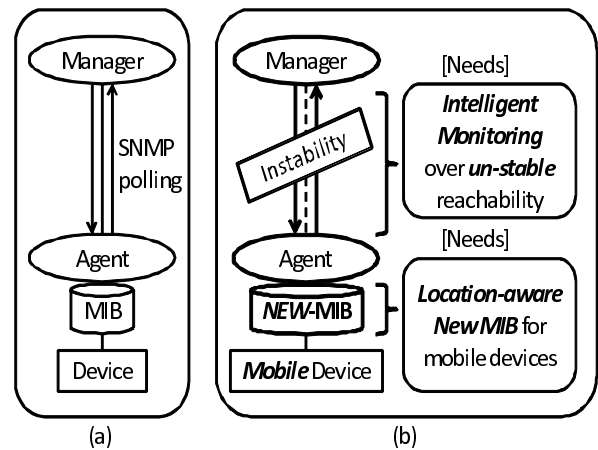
Manager

SNMP polling

Agent

MIB

Device

(a)

Manager

Instability

[Needs]

Intelligent Monitoring over un-stable reachability

Agent

[Needs]

NEW-MIB

Location-aware New MIB for mobile devices

Mobile Device

(b)